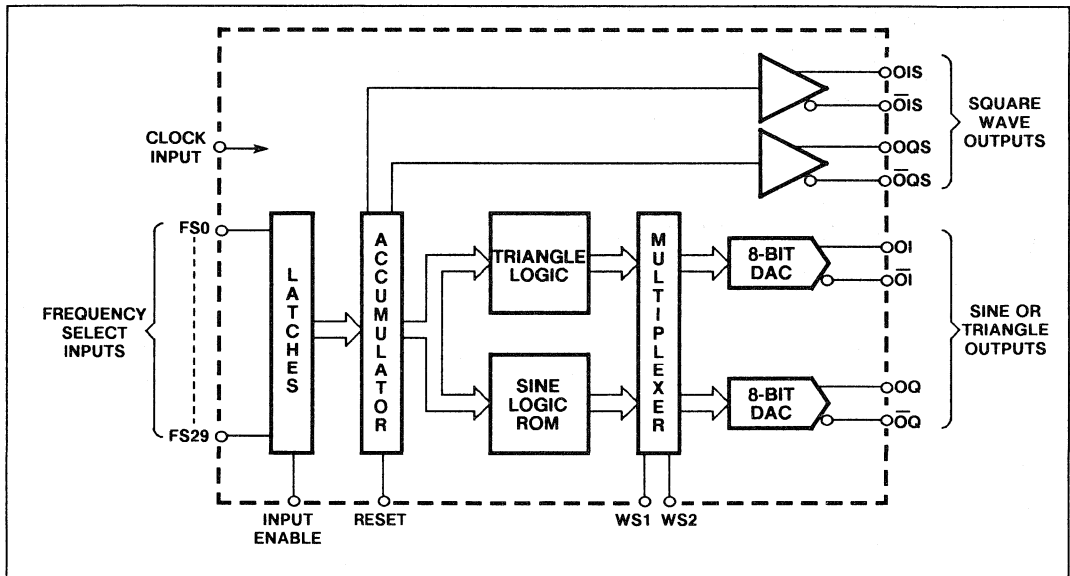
OIS
$\overline{OIS}$
SQUARE WAVE OUTPUTS
CLOCK INPUT
OQS
$\overline{OQS}$
FS0
FREQUENCY SELECT INPUTS
FS29
LATCHES
ACCUMULATOR
TRIANGLE LOGIC
SINE LOGIC ROM
MULTIPLEXER
8-BIT DAC
OI
$\overline{OI}$
SINE OR TRIANGLE OUTPUTS
8-BIT DAC
OQ
$\overline{OQ}$
INPUT ENABLE
RESET
WS1
WS2